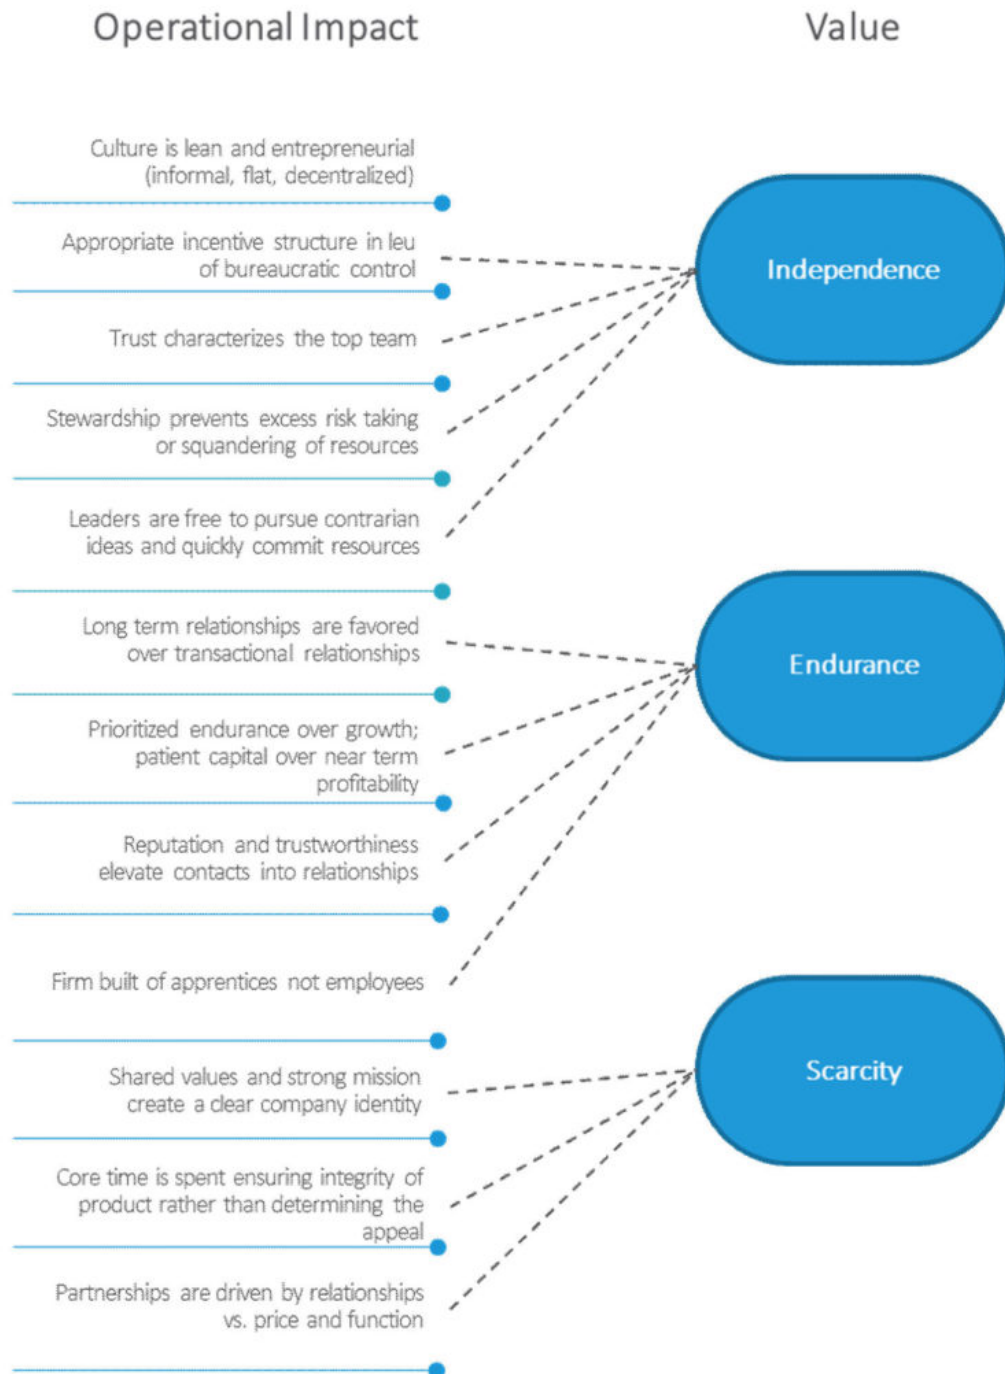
Operational Impact

Value

Culture is lean and entrepreneurial (informal, flat, decentralized)

Appropriate incentive structure in leu of bureaucratic control

Trust characterizes the top team

Stewardship prevents excess risk taking or squandering of resources

Leaders are free to pursue contrarian ideas and quickly commit resources

Long term relationships are favored over transactional relationships

Prioritized endurance over growth; patient capital over near term profitability

Reputation and trustworthiness elevate contacts into relationships

Firm built of apprentices not employees

Shared values and strong mission create a clear company identity

Core time is spent ensuring integrity of product rather than determining the appeal

Partnerships are driven by relationships vs. price and function

Independence

Endurance

Scarcity